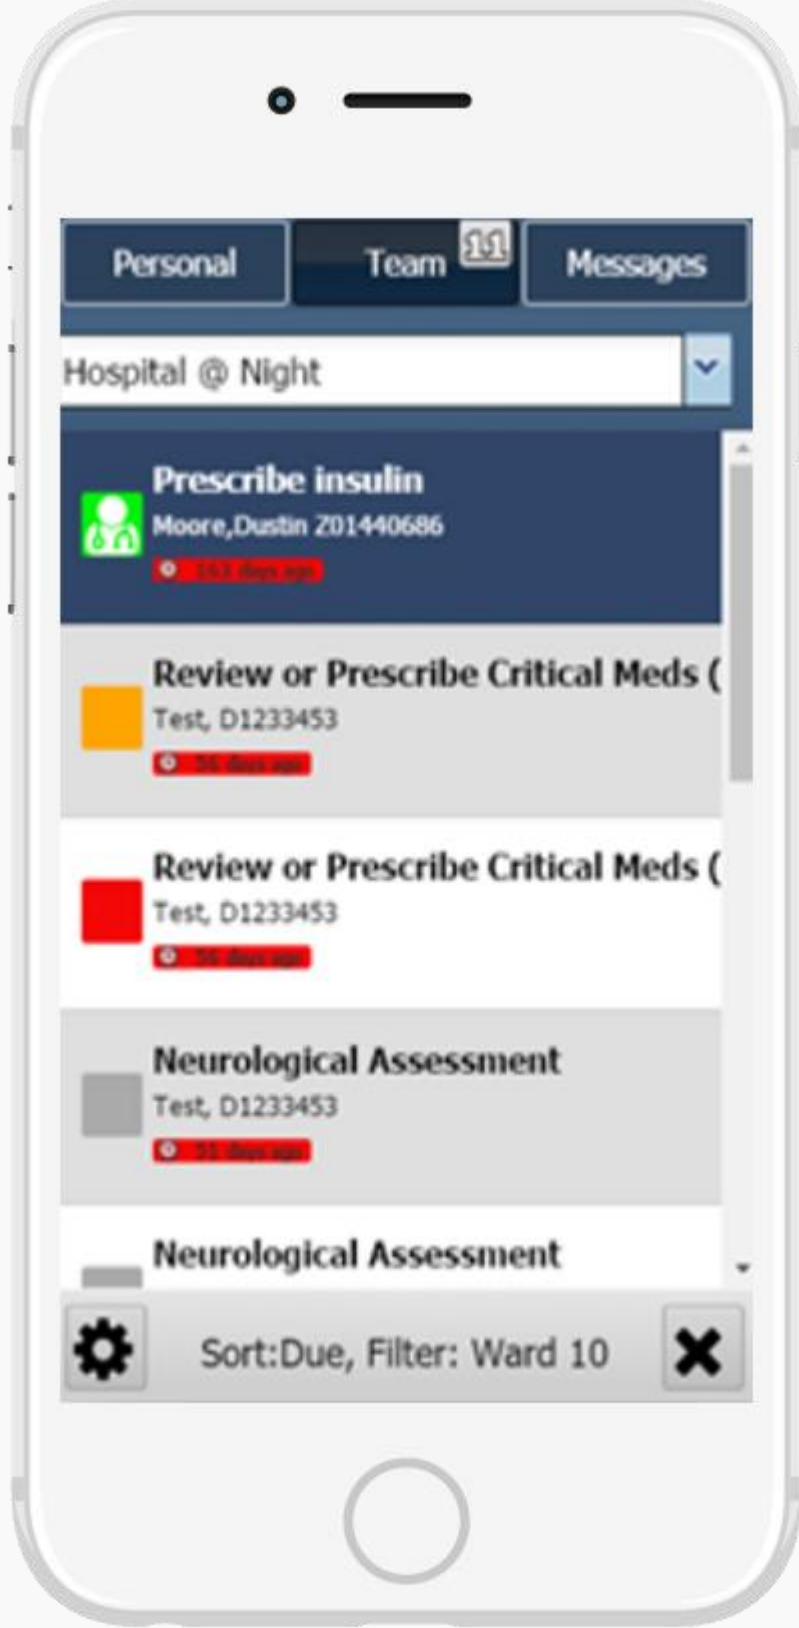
Personal
Team 11
Messages

Hospital @ Night

Prescribe insulin
Moore,Dustin Z01440686
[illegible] days ago

Review or Prescribe Critical Meds (
Test, D1233453
56 days ago

Review or Prescribe Critical Meds (
Test, D1233453
56 days ago

Neurological Assessment
Test, D1233453
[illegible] days ago

Neurological Assessment

Sort:Due, Filter: Ward 10